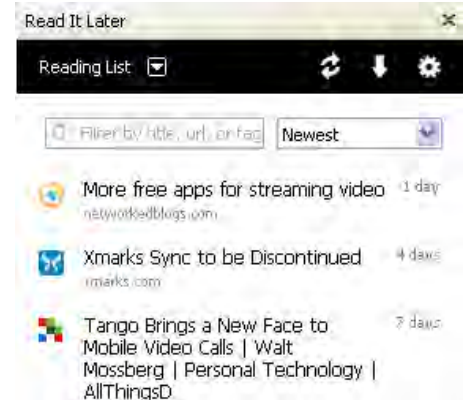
Read It Later

Reading List

Filter by title, url, or tag

Newest

More free apps for streaming video
networkedblogs.com
1 day

Xmarks Sync to be Discontinued
xmarks.com
4 days

Tango Brings a New Face to Mobile Video Calls | Walt Mossberg | Personal Technology | AllThingsD
7 days